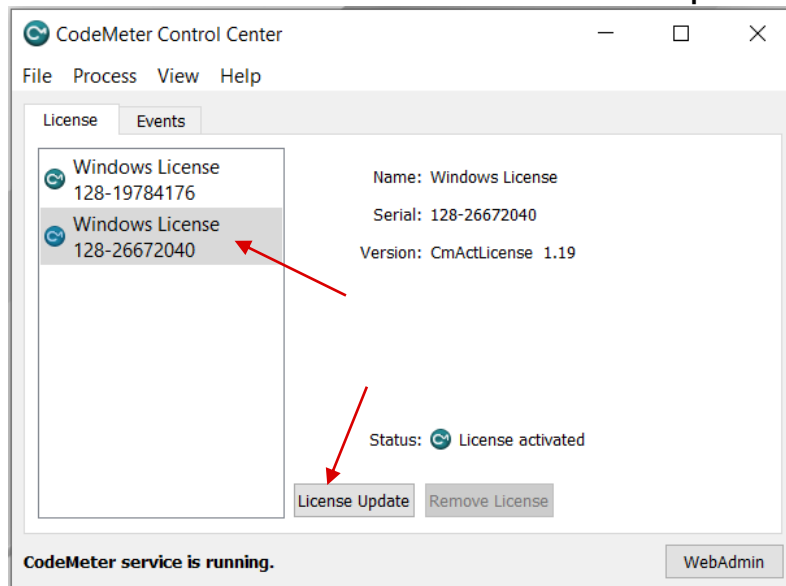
CodeMeter Control Center

File Process View Help

License Events

Windows License 128-19784176

Windows License 128-26672040

Name: Windows License

Serial: 128-26672040

Version: CmActLicense 1.19

Status: License activated

License Update Remove License

CodeMeter service is running.

WebAdmin